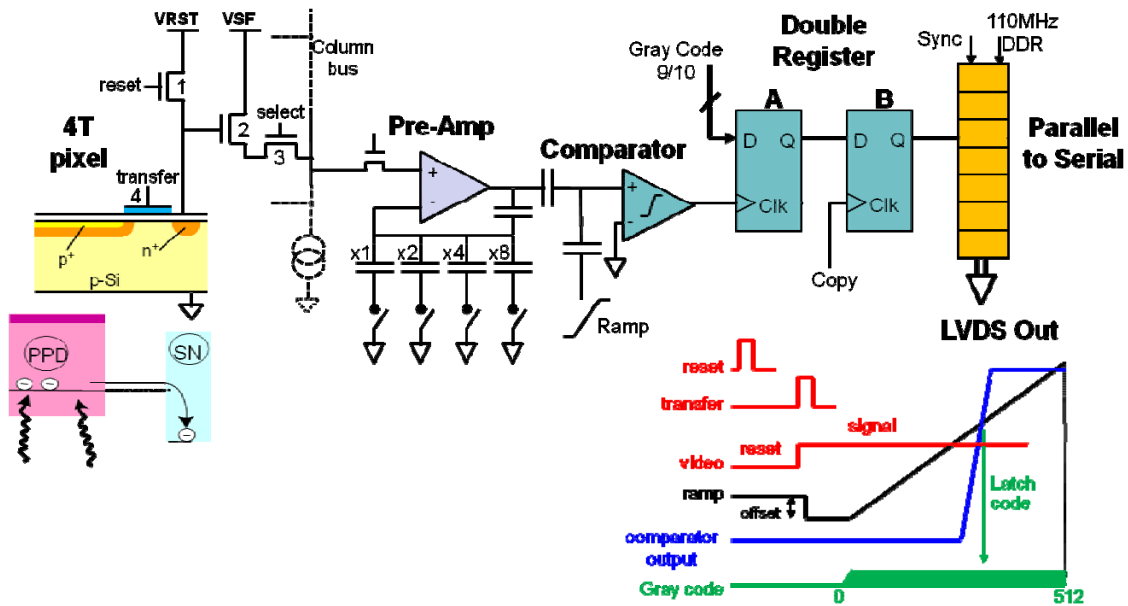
VRST
VSF
Column bus
reset
1
2
select
3
4T pixel
transfer
4
$p^+$
$n^+$
p-Si
PPD
SN
Pre-Amp
+
-
x1
x2
x4
x8
Comparator
+
-
Ramp
Gray Code 9/10
Double Register
A
B
D Q
Clk
D Q
Clk
Copy
Sync
110MHz DDR
Parallel to Serial
LVDS Out
reset
transfer
signal
reset
video
ramp
offset
comparator output
Latch code
Gray code
0
512